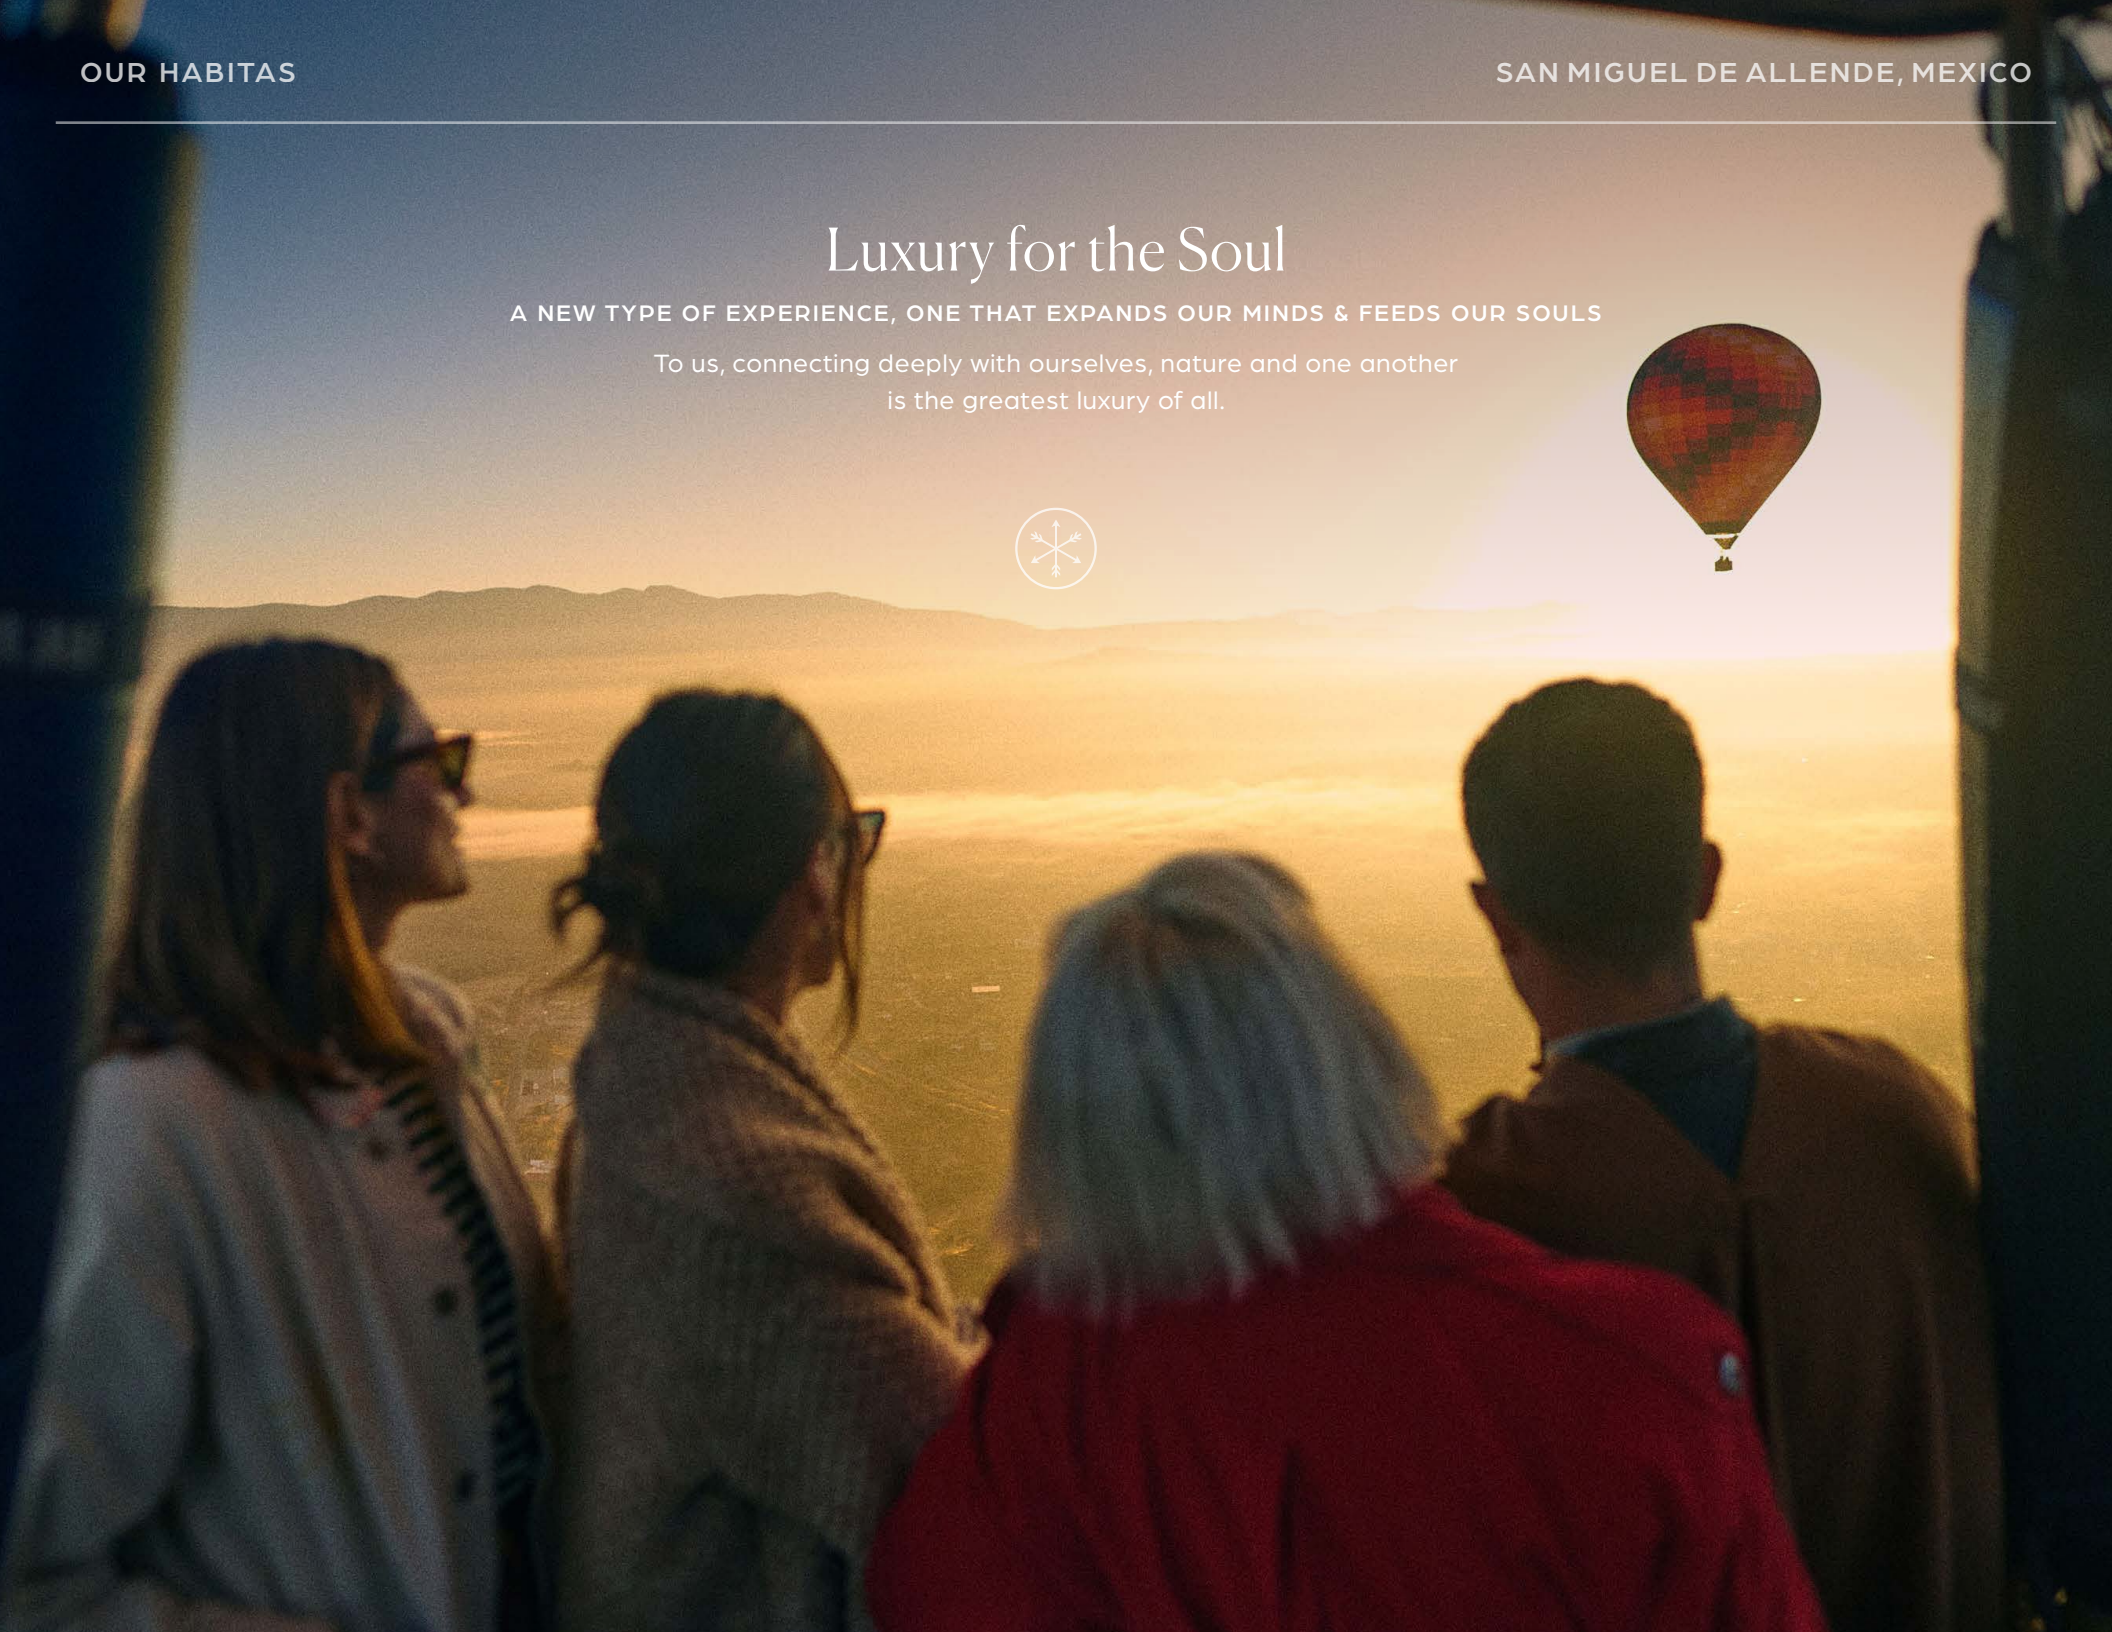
OUR HABITAS

SAN MIGUEL DE ALLENDE, MEXICO

Luxury for the Soul

A NEW TYPE OF EXPERIENCE, ONE THAT EXPANDS OUR MINDS & FEEDS OUR SOULS

To us, connecting deeply with ourselves, nature and one another is the greatest luxury of all.